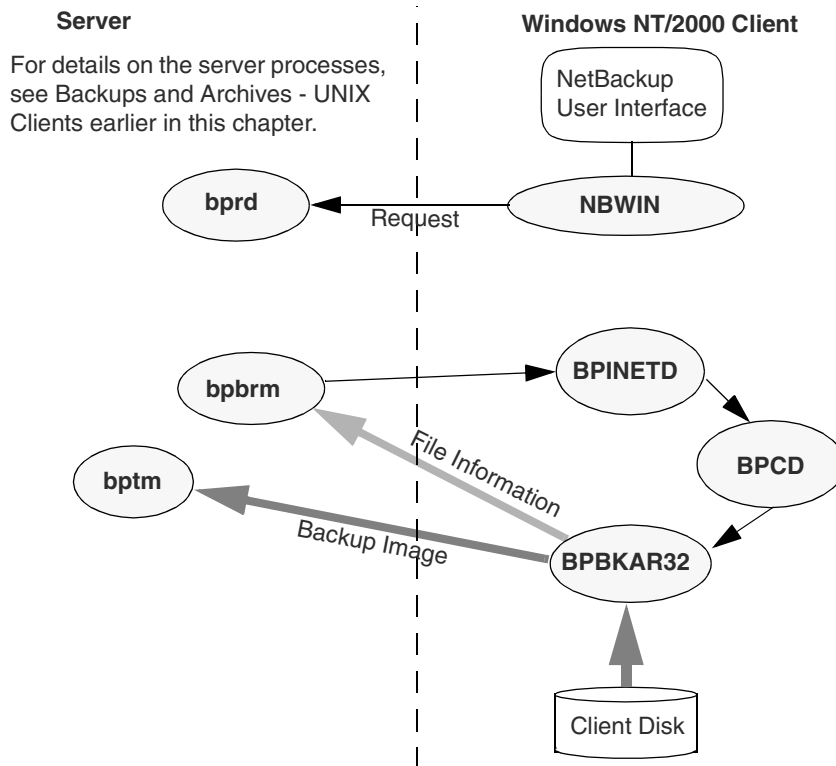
Server

Windows NT/2000 Client

For details on the server processes, see Backups and Archives - UNIX Clients earlier in this chapter.

NetBackup User Interface

bprd

Request

NBWIN

bpbrm

BPINETD

File Information

BPCD

bptm

Backup Image

BPBKAR32

Client Disk